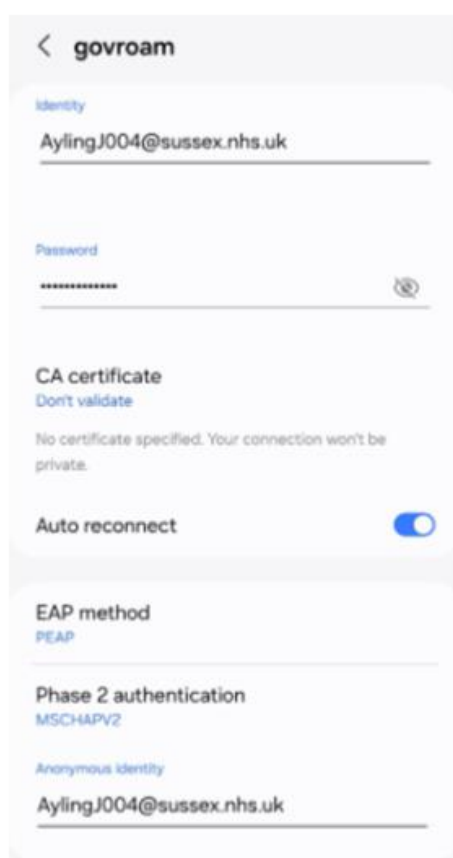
< govroam

Identity
AylingJ004@sussex.nhs.uk

Password
••••••••••••••

CA certificate
Don't validate

No certificate specified. Your connection won't be private.

Auto reconnect

EAP method
PEAP

Phase 2 authentication
MSCHAPV2

Anonymous Identity
AylingJ004@sussex.nhs.uk